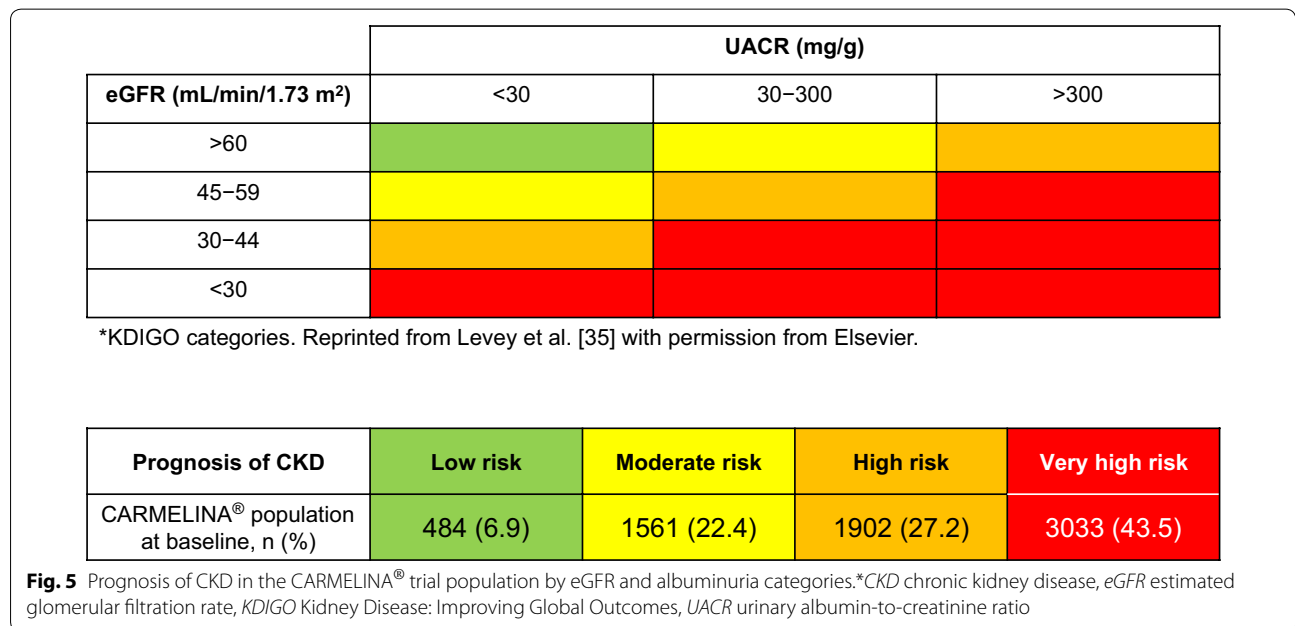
| | UACR (mg/g) | | |
|---|---|---|---|
| eGFR (mL/min/1.73 m$^2$) | <30 | 30−300 | >300 |
| >60 | | | |
| 45−59 | | | |
| 30−44 | | | |
| <30 | | | |

*KDIGO categories. Reprinted from Levey et al. [35] with permission from Elsevier.

| Prognosis of CKD | Low risk | Moderate risk | High risk | Very high risk |
|---|---|---|---|---|
| CARMELINA® population at baseline, n (%) | 484 (6.9) | 1561 (22.4) | 1902 (27.2) | 3033 (43.5) |

Fig. 5 Prognosis of CKD in the CARMELINA® trial population by eGFR and albuminuria categories.*CKD chronic kidney disease, eGFR estimated glomerular filtration rate, KDIGO Kidney Disease: Improving Global Outcomes, UACR urinary albumin-to-creatinine ratio